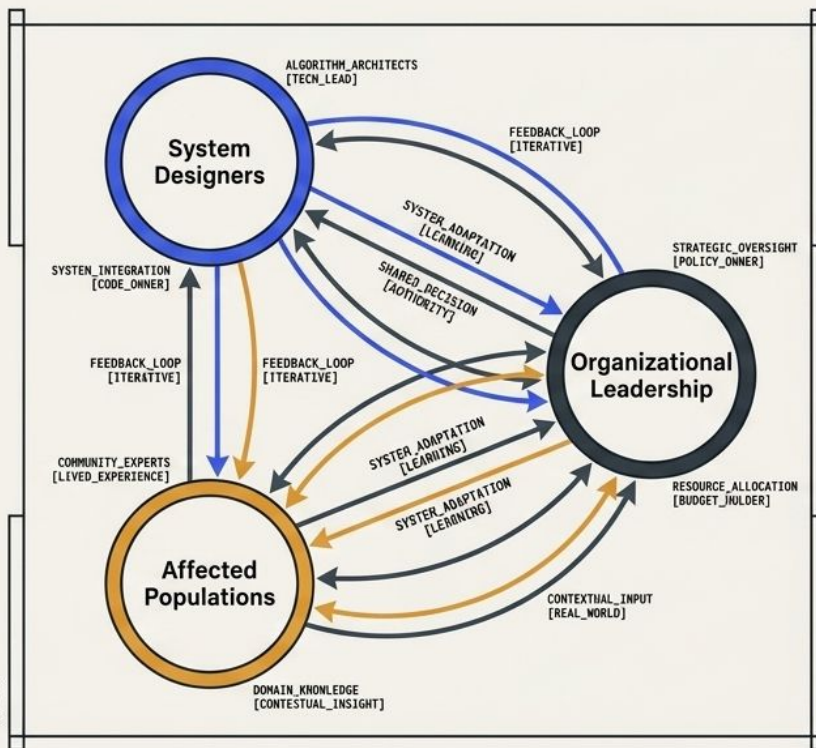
ALGORITHM_ARCHITECTS
[TECN_LEAD]

System Designers

FEEDBACK_LOOP
[ITERATIVE]

SYSTEM_ADAPTATION
[LEANIRG]

SHARED_DECISION
[AOTIORITY]

STRATEGIC_OVERSIGHT
[POLICY_ONNER]

SYSTEN_INTEGRATION
[CODE_ONNER]

FEEDBACK_LOOP
[ITERATIVE]

FEEDBACK_LOOP
[ITERATIVE]

Organizational Leadership

SYSTEM_ADAPTATION
[LEARNING]

SYSTEM_ADAPTATION
[LEMNIRG]

COMMUNITY_EXPERTS
[LIVED_EXPERIENCE]

RESOURCE_ALLOCATION
[BUDGET_HULDER]

Affected Populations

CONTEXTUAL_INPUT
[REAL_WORLD]

DOMAIN_KNONLEDGE
[CONTESTUAL_INSIGHT]